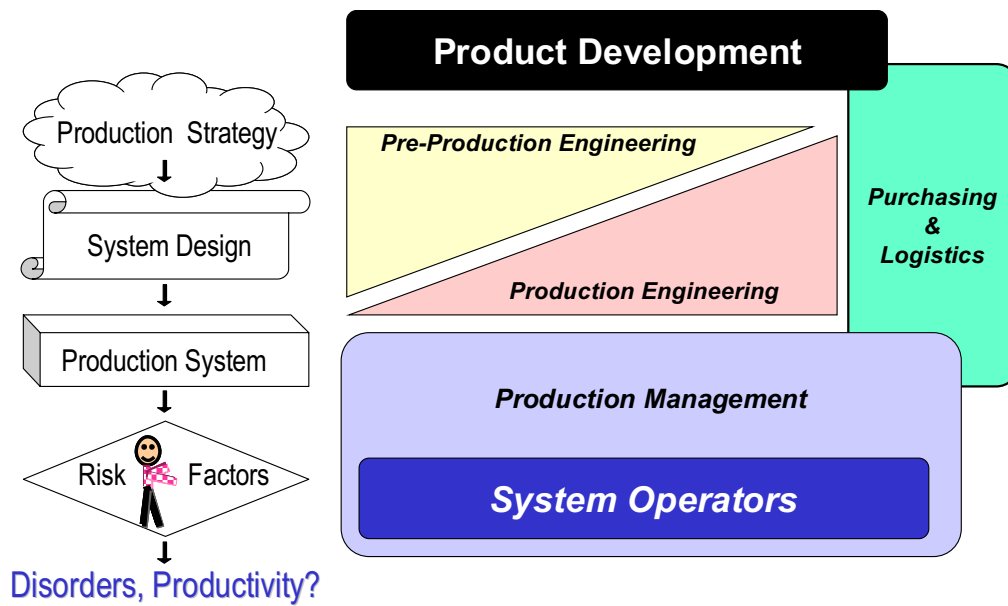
Production Strategy

System Design

Production System

Risk Factors

Disorders, Productivity?

Product Development

Pre-Production Engineering

Production Engineering

Purchasing & Logistics

Production Management

System Operators